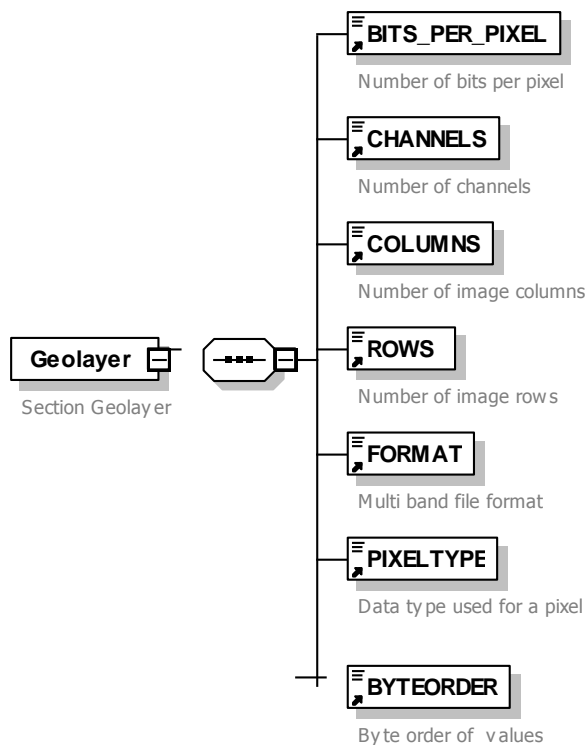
Geolayer

Section Geolayer

BITS_PER_PIXEL

Number of bits per pixel

CHANNELS

Number of channels

COLUMNS

Number of image columns

ROWS

Number of image rows

FORMAT

Multi band file format

PIXELTYPE

Data type used for a pixel

BYTEORDER

Byte order of values